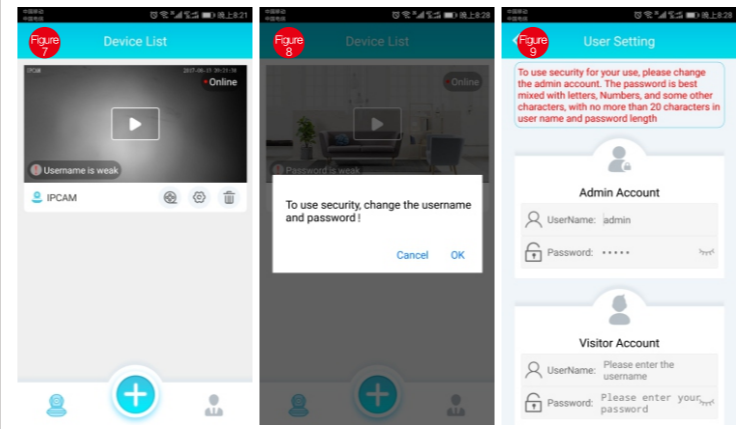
晚上8:21

Figure 7

Device List

IPCAM

Online

Username is weak

IPCAM

晚上8:28

Figure 8

Device List

Online

Password is weak

To use security, change the username and password !

Cancel OK

晚上8:28

Figure 9

User Setting

To use security for your use, please change the admin account. The password is best mixed with letters, Numbers, and some other characters, with no more than 20 characters in user name and password length

Admin Account

UserName: admin

Password: •••••

Visitor Account

UserName: Please enter the username

Password: Please enter your password